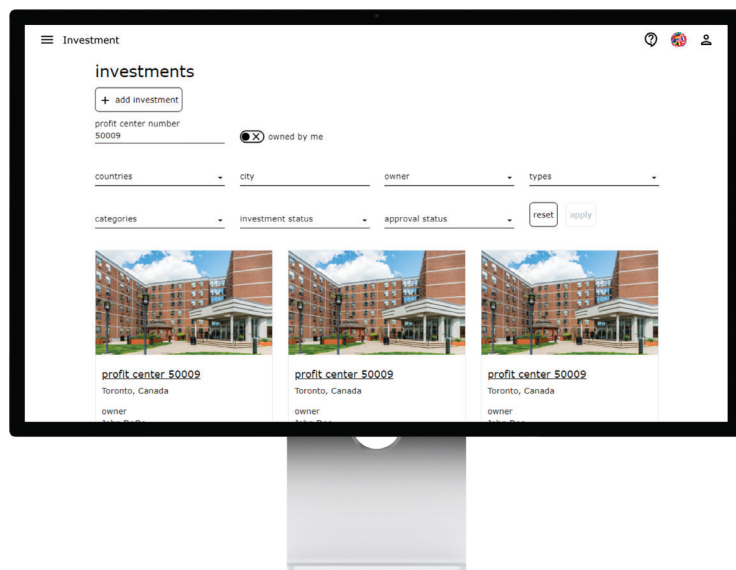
Investment

investments

+ add investment

profit center number
50009

owned by me

countries

city

owner

types

categories

investment status

approval status

reset

apply

profit center 50009
Toronto, Canada

owner
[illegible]

profit center 50009
Toronto, Canada

owner
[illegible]

profit center 50009
Toronto, Canada

owner
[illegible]